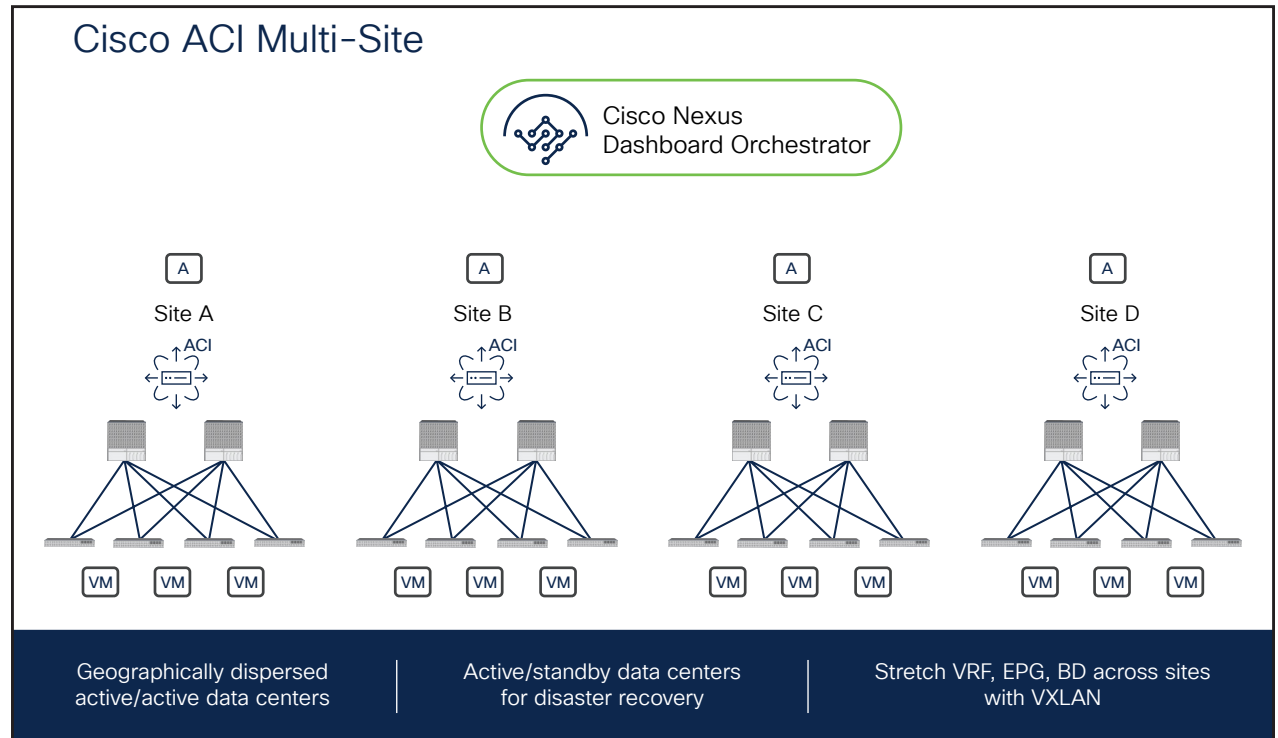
Cisco ACI Multi-Site

Cisco Nexus Dashboard Orchestrator

A

Site A

ACI

VM VM VM

A

Site B

ACI

VM VM VM

A

Site C

ACI

VM VM VM

A

Site D

ACI

VM VM VM

Geographically dispersed active/active data centers

Active/standby data centers for disaster recovery

Stretch VRF, EPG, BD across sites with VXLAN